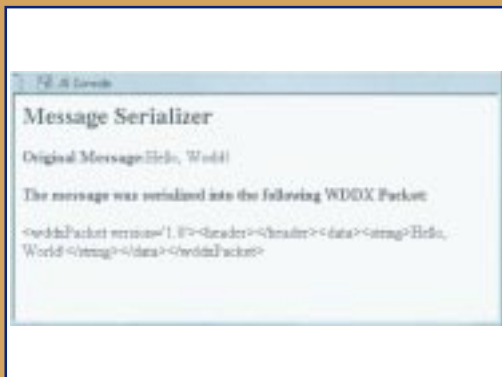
JS Console

Message Serializer

Original Message: Hello, World!

The message was serialized into the following WDDX Packet:

<wddxPacket version='1.0'><header></header><data><string>Hello, World!</string></data></wddxPacket>